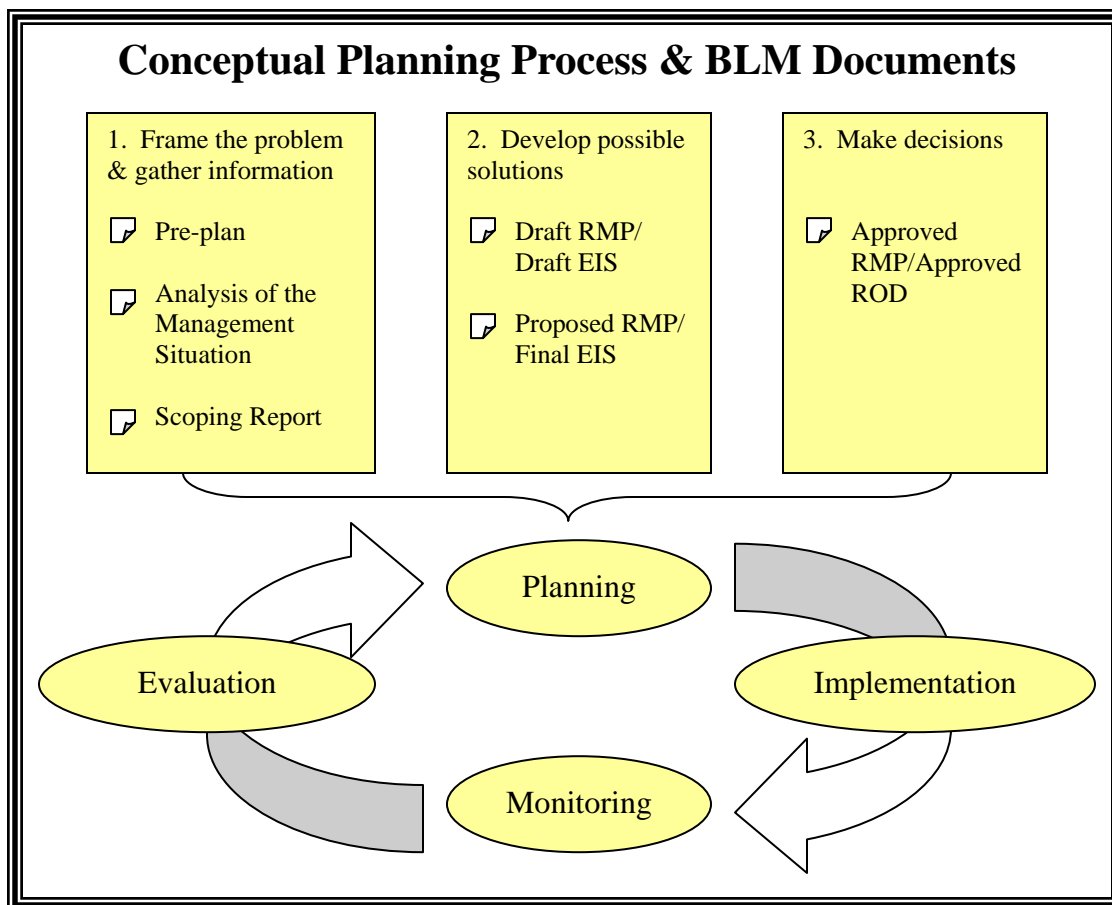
Conceptual Planning Process & BLM Documents

1. Frame the problem & gather information

Pre-plan

Analysis of the Management Situation

Scoping Report

2. Develop possible solutions

Draft RMP/ Draft EIS

Proposed RMP/ Final EIS

3. Make decisions

Approved RMP/Approved ROD

Planning

Implementation

Monitoring

Evaluation